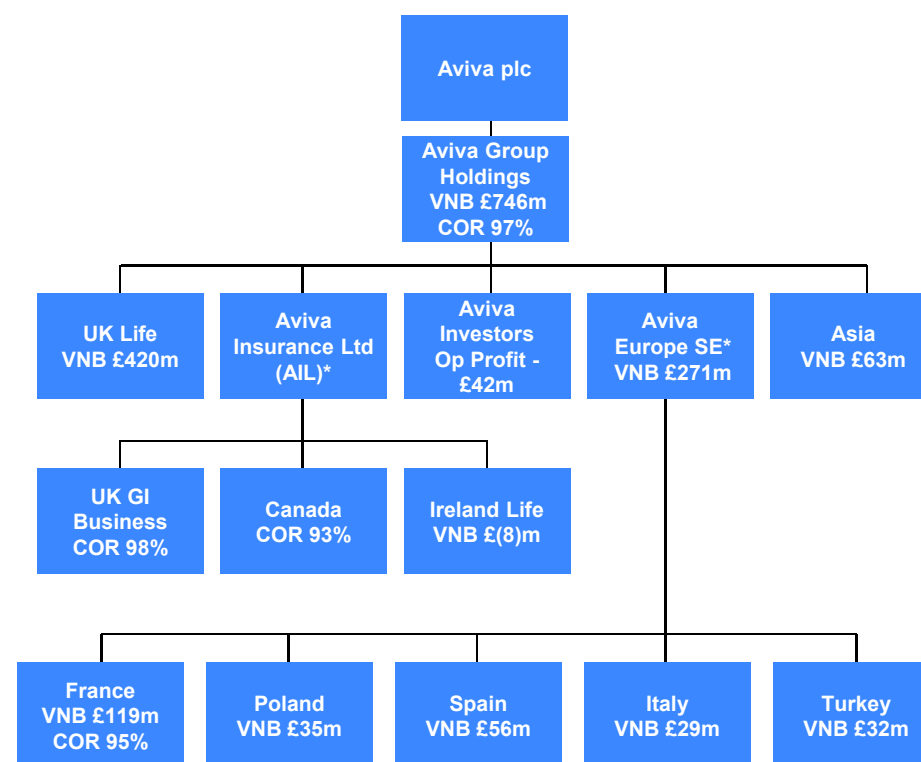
Aviva plc

Aviva Group Holdings VNB £746m COR 97%

UK Life VNB £420m

Aviva Insurance Ltd (AIL)*

Aviva Investors Op Profit - £42m

Aviva Europe SE* VNB £271m

Asia VNB £63m

UK GI Business COR 98%

Canada COR 93%

Ireland Life VNB £(8)m

France VNB £119m COR 95%

Poland VNB £35m

Spain VNB £56m

Italy VNB £29m

Turkey VNB £32m